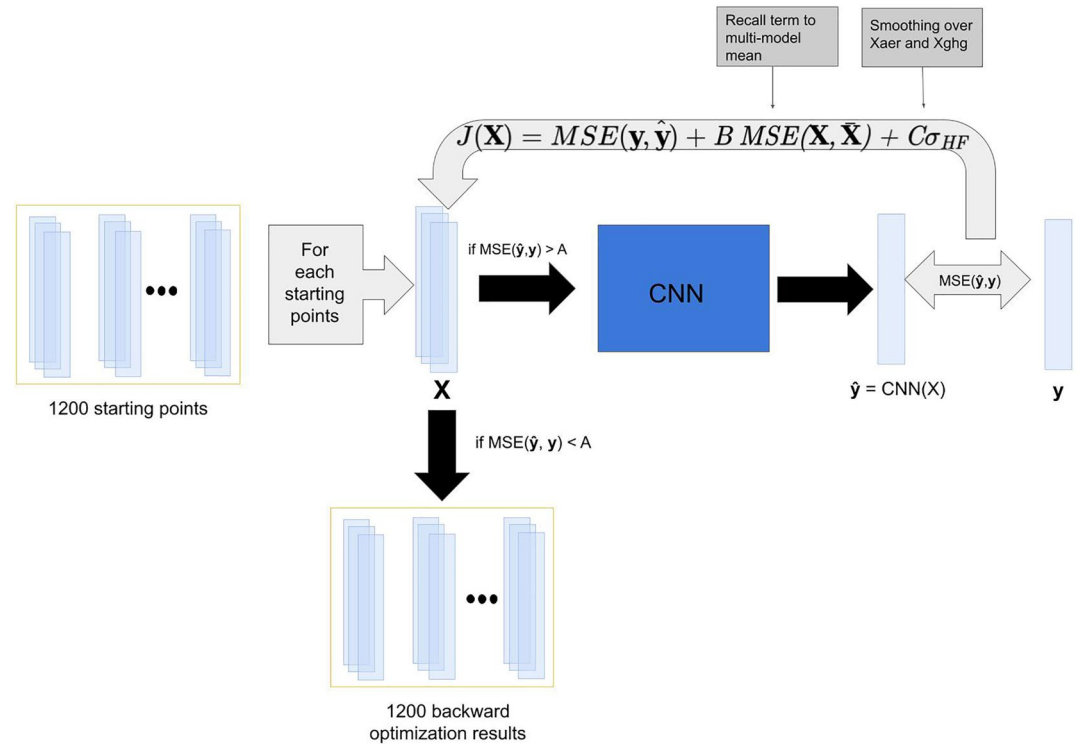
Recall term to multi-model mean

Smoothing over Xaer and Xghg

$J(\mathbf{X}) = MSE(\mathbf{y}, \hat{\mathbf{y}}) + B\, MSE(\mathbf{X}, \bar{\mathbf{X}}) + C\sigma_{HF}$

•••

1200 starting points

For each starting points

if MSE($\hat{\mathbf{y}}$,$\mathbf{y}$) > A

CNN

MSE($\hat{\mathbf{y}}$,$\mathbf{y}$)

$\mathbf{X}$

$\hat{\mathbf{y}}$ = CNN(X)

$\mathbf{y}$

if MSE($\hat{\mathbf{y}}$, $\mathbf{y}$) < A

•••

1200 backward optimization results